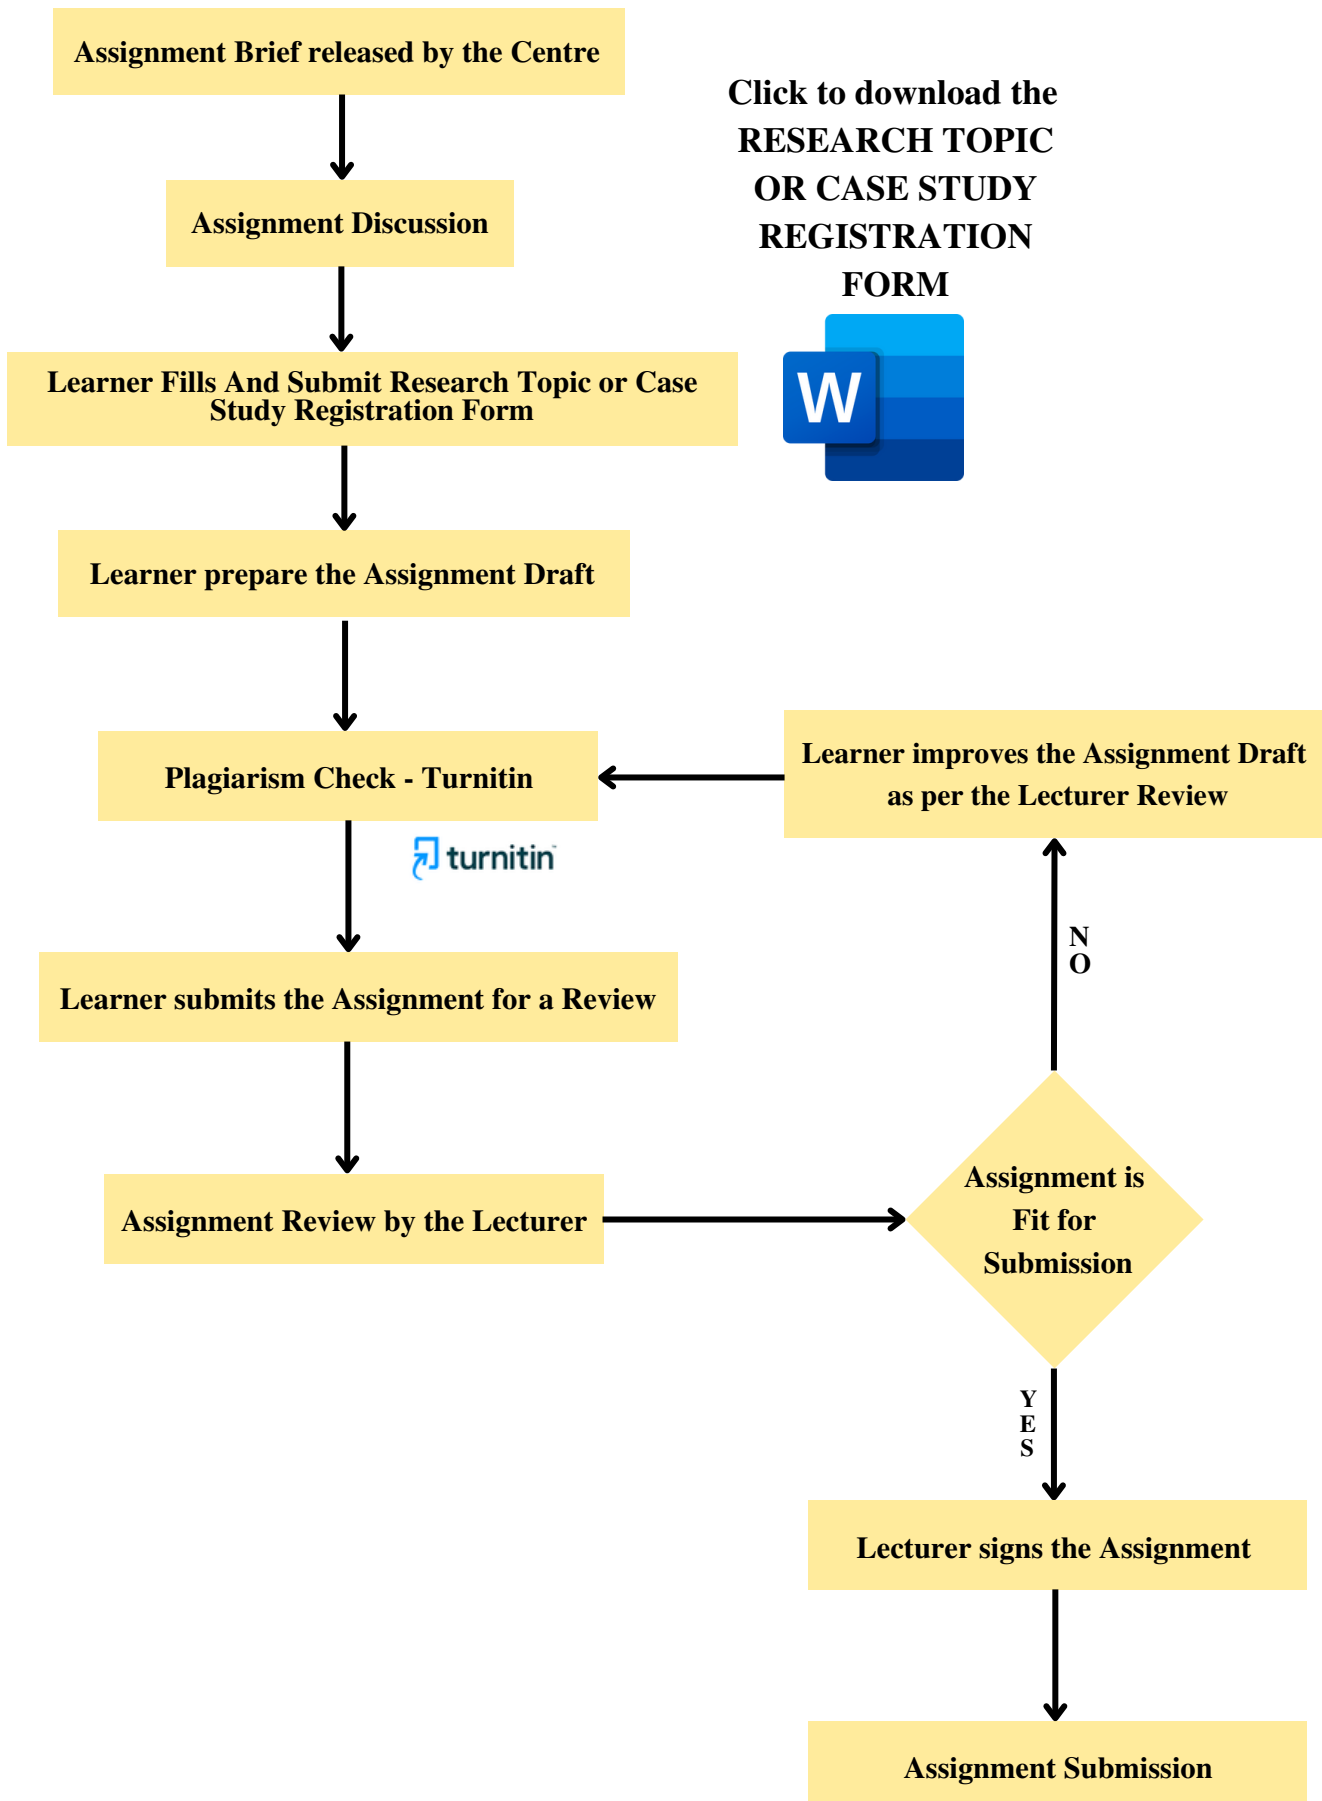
Assignment Brief released by the Centre

Click to download the RESEARCH TOPIC OR CASE STUDY REGISTRATION FORM

Assignment Discussion

W

Learner Fills And Submit Research Topic or Case Study Registration Form

Learner prepare the Assignment Draft

Plagiarism Check - Turnitin

turnitin

Learner improves the Assignment Draft as per the Lecturer Review

N O

Learner submits the Assignment for a Review

Assignment Review by the Lecturer

Assignment is Fit for Submission

Y E S

Lecturer signs the Assignment

Assignment Submission